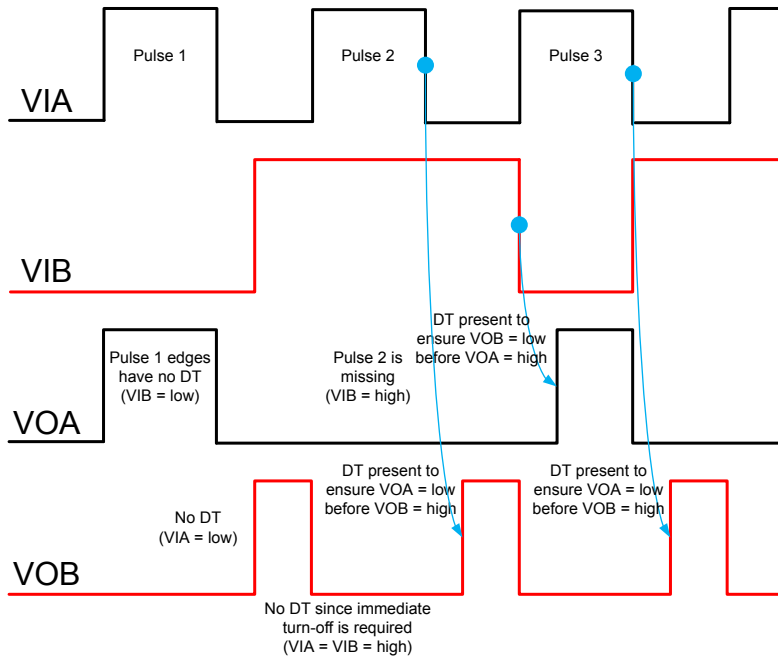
Pulse 1

Pulse 2

Pulse 3

VIA

VIB

DT present to ensure VOB = low before VOA = high

Pulse 1 edges have no DT (VIB = low)

Pulse 2 is missing (VIB = high)

VOA

DT present to ensure VOA = low before VOB = high

DT present to ensure VOA = low before VOB = high

No DT (VIA = low)

VOB

No DT since immediate turn-off is required (VIA = VIB = high)